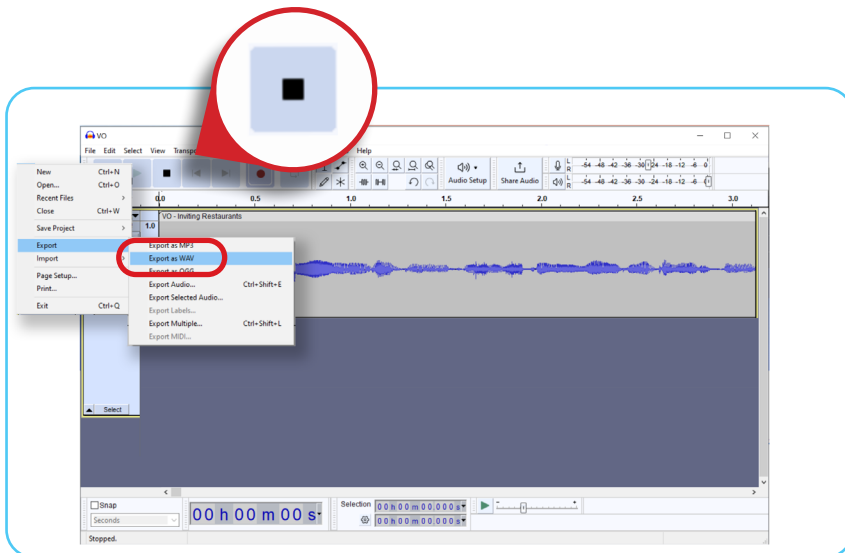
VO
File Edit Select View Transp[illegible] Help
Audio Setup
Share Audio
-54 -48 -42 -36 -30 -24 -18 -12 -6 0
-54 -48 -42 -36 -30 -24 -18 -12 -6 0
0.0 0.5 1.0 1.5 2.0 2.5 3.0
New Ctrl+N
Open... Ctrl+O
Recent Files
Close Ctrl+W
Save Project
Export
Import
Page Setup...
Print...
Exit Ctrl+Q
VO - Inviting Restaurants
1.0
Export as MP3
Export as WAV
Export as OGG
Export Audio... Ctrl+Shift+E
Export Selected Audio...
Export Labels...
Export Multiple... Ctrl+Shift+L
Export MIDI...
Select
Snap
Seconds
00 h 00 m 00 s
Selection
00 h 00 m 00.000 s
00 h 00 m 00.000 s
Stopped.